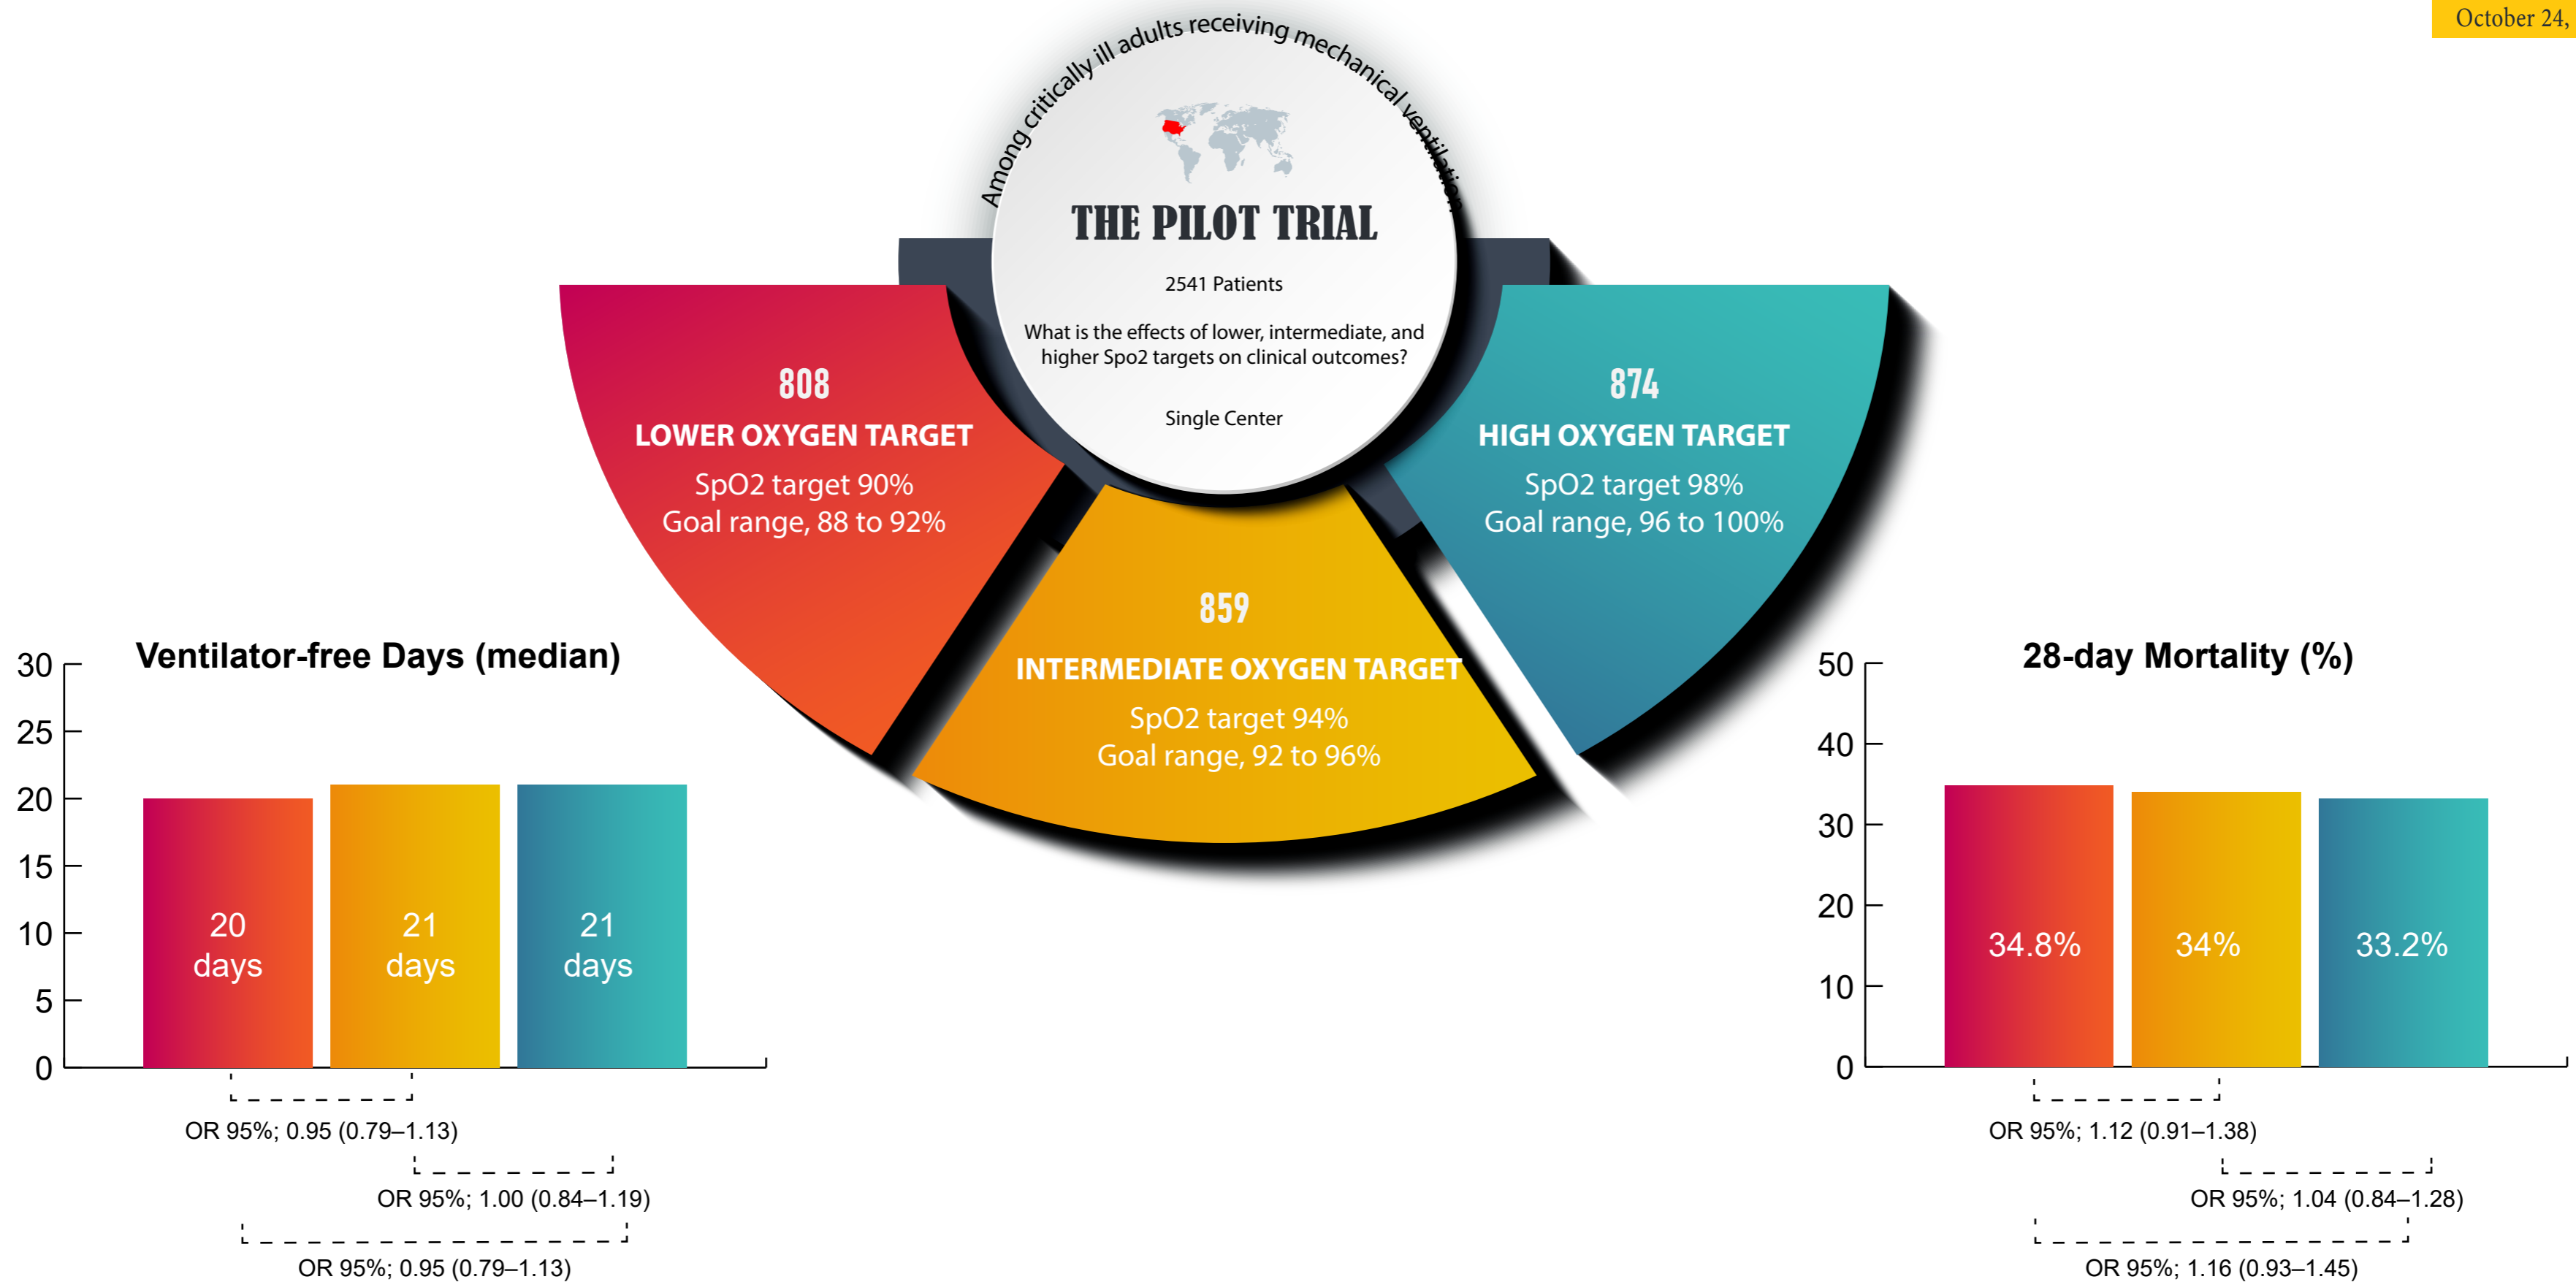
October 24,

Among critically ill adults receiving mechanical ventilation

THE PILOT TRIAL

2541 Patients

What is the effects of lower, intermediate, and higher Spo2 targets on clinical outcomes?

Single Center

808
LOWER OXYGEN TARGET
SpO2 target 90%
Goal range, 88 to 92%

859
INTERMEDIATE OXYGEN TARGET
SpO2 target 94%
Goal range, 92 to 96%

874
HIGH OXYGEN TARGET
SpO2 target 98%
Goal range, 96 to 100%

Ventilator-free Days (median)

30
25
20
15
10
5
0

20 days
21 days
21 days

OR 95%; 0.95 (0.79–1.13)
OR 95%; 1.00 (0.84–1.19)
OR 95%; 0.95 (0.79–1.13)

28-day Mortality (%)

50
40
30
20
10
0

34.8%
34%
33.2%

OR 95%; 1.12 (0.91–1.38)
OR 95%; 1.04 (0.84–1.28)
OR 95%; 1.16 (0.93–1.45)